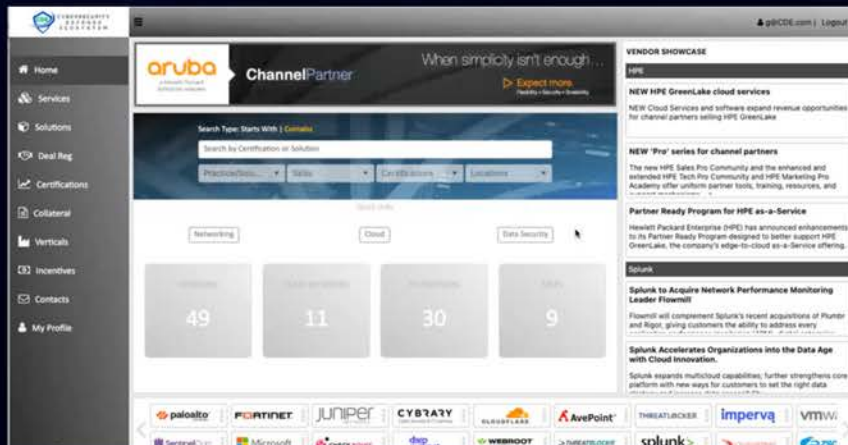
CYBERSECURITY DEFENSE ECOSYSTEM

g@CDE.com | Logout

Home
Services
Solutions
Deal Reg
Certifications
Collateral
Verticals
Incentives
Contacts
My Profile

aruba a Hewlett Packard Enterprise company
ChannelPartner
When simplicity isn't enough...
Expect more

Search Type: Starts With | Contains
Search by Certification or Solution
Practice/Solu... | Skills | Certifications | Locations

Networking
Cloud
Data Security

49
11
30
9

VENDOR SHOWCASE
HPE
NEW HPE GreenLake cloud services
NEW Cloud Services and software expand revenue opportunities for channel partners selling HPE GreenLake
NEW 'Pro' series for channel partners
The new HPE Sales Pro Community and the enhanced and extended HPE Tech Pro Community and HPE Marketing Pro Academy offer uniform partner tools, training, resources, and
Partner Ready Program for HPE as-a-Service
Hewlett Packard Enterprise (HPE) has announced enhancements to its Partner Ready Program designed to better support HPE GreenLake, the company's edge-to-cloud as-a-Service offering.
Splunk
Splunk to Acquire Network Performance Monitoring Leader Flowmill
Flowmill will complement Splunk's recent acquisitions of Plumbr and Rigor, giving customers the ability to address every
Splunk Accelerates Organizations into the Data Age with Cloud Innovation.
Splunk expands multicloud customer further strengthens core platform with new ways for customers to set the right data

paloalto
FORTINET
JUNIPER
CYBRARY
CLOUDFLARE
AvePoint
THREATLOCKER
imperva
vmw
SentinelOne
Microsoft
dsp
WEBROOT
THREATLOCKER
splunk>